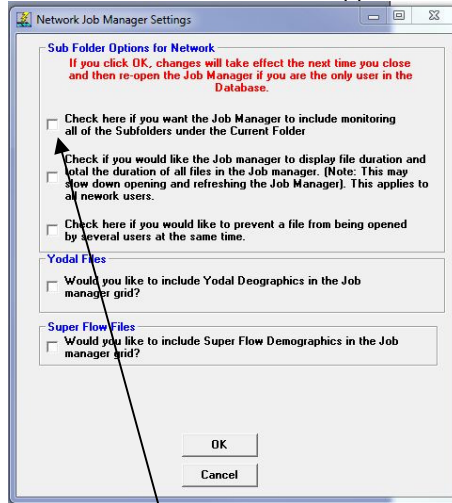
Network Job Manager Settings

Sub Folder Options for Network

If you click OK, changes will take effect the next time you close and then re-open the Job Manager if you are the only user in the Database.

Check here if you want the Job Manager to include monitoring all of the Subfolders under the Current Folder

Check if you would like the Job manager to display file duration and total the duration of all files in the Job manager. (Note: This may slow down opening and refreshing the Job Manager). This applies to all nework users.

Check here if you would like to prevent a file from being opened by several users at the same time.

Yodal Files

Would you like to include Yodal Deographics in the Job manager grid?

Super Flow Files

Would you like to include Super Flow Demographics in the Job manager grid?

OK

Cancel